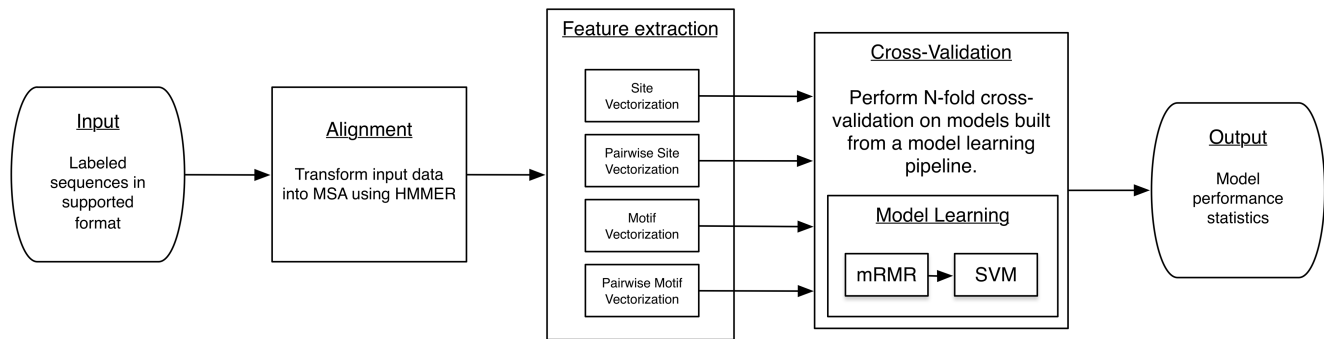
Input

Labeled sequences in supported format

Alignment

Transform input data into MSA using HMMER

Feature extraction

Site Vectorization

Pairwise Site Vectorization

Motif Vectorization

Pairwise Motif Vectorization

Cross-Validation

Perform N-fold cross-validation on models built from a model learning pipeline.

Model Learning

mRMR

SVM

Output

Model performance statistics